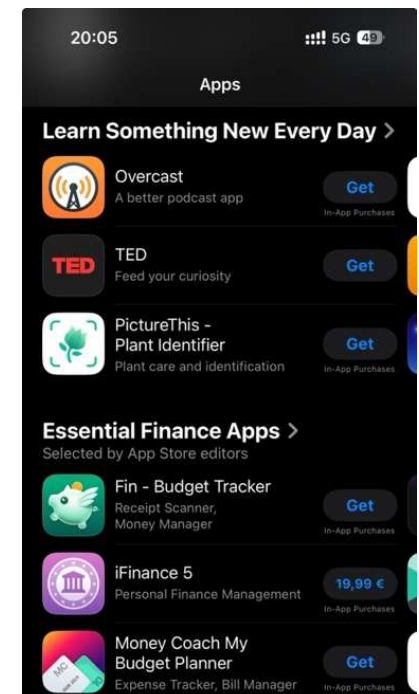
20:05

5G 49

Apps

Learn Something New Every Day >

Overcast
A better podcast app
Get
In-App Purchases

TED
TED
Feed your curiosity
Get

PictureThis - Plant Identifier
Plant care and identification
Get
In-App Purchases

Essential Finance Apps >
Selected by App Store editors

Fin - Budget Tracker
Receipt Scanner, Money Manager
Get
In-App Purchases

iFinance 5
Personal Finance Management
19,99 €
In-App Purchases

Money Coach My Budget Planner
Expense Tracker, Bill Manager
Get
In-App Purchases